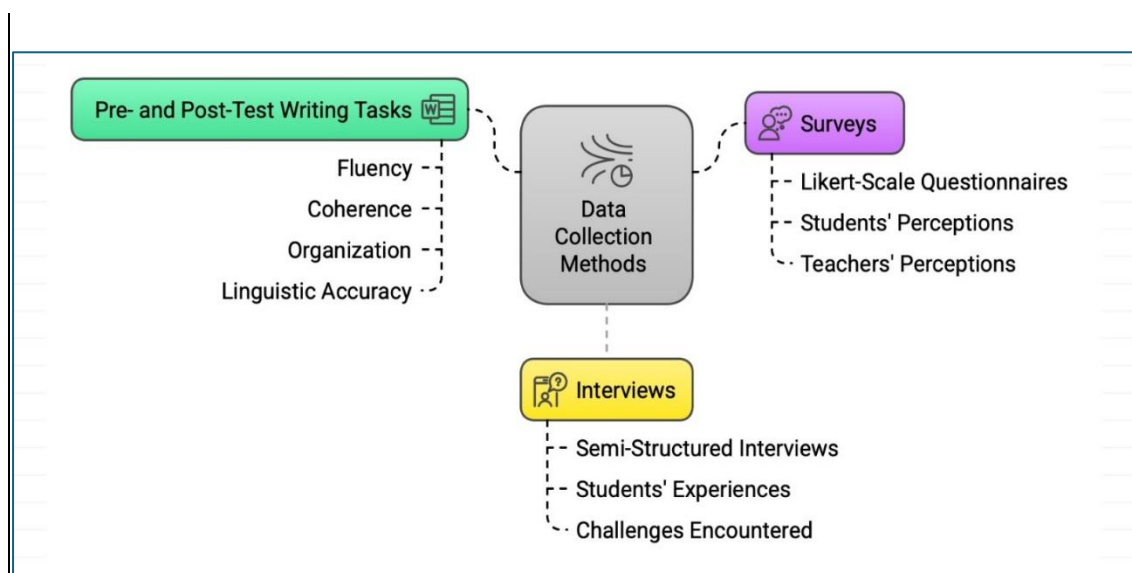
Pre- and Post-Test Writing Tasks

Fluency

Coherence

Organization

Linguistic Accuracy

Data Collection Methods

Surveys

Likert-Scale Questionnaires

Students' Perceptions

Teachers' Perceptions

Interviews

Semi-Structured Interviews

Students' Experiences

Challenges Encountered